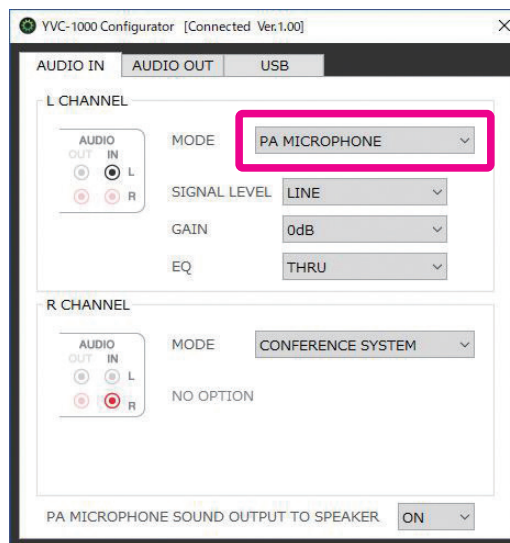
YVC-1000 Configurator [Connected Ver.1.00]
×

AUDIO IN
AUDIO OUT
USB

L CHANNEL

AUDIO
OUT IN
L
R

MODE
PA MICROPHONE

SIGNAL LEVEL
LINE

GAIN
0dB

EQ
THRU

R CHANNEL

AUDIO
OUT IN
L
R

MODE
CONFERENCE SYSTEM

NO OPTION

PA MICROPHONE SOUND OUTPUT TO SPEAKER
ON